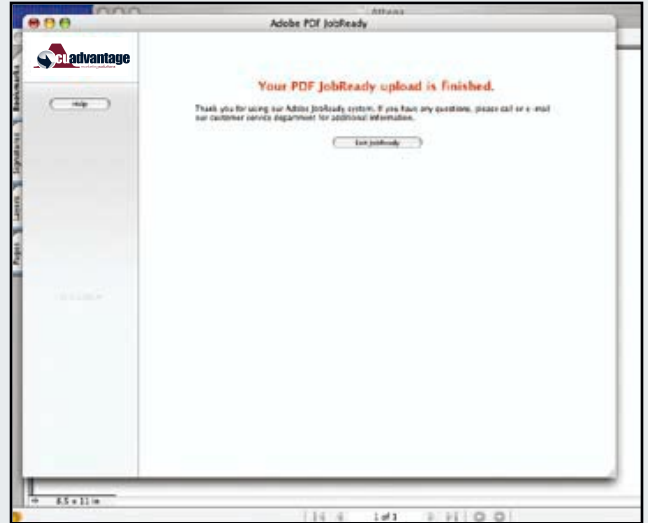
Adobe PDF JobReady

Attaga

cladvantage

Help

Bookmarks

Signatures

Layers

Pages

Your PDF JobReady upload is finished.

Thank you for using our Adobe JobReady system. If you have any questions, please call or e-mail our customer service department for additional information.

Exit JobReady

8.5 x 11 in

1 of 1